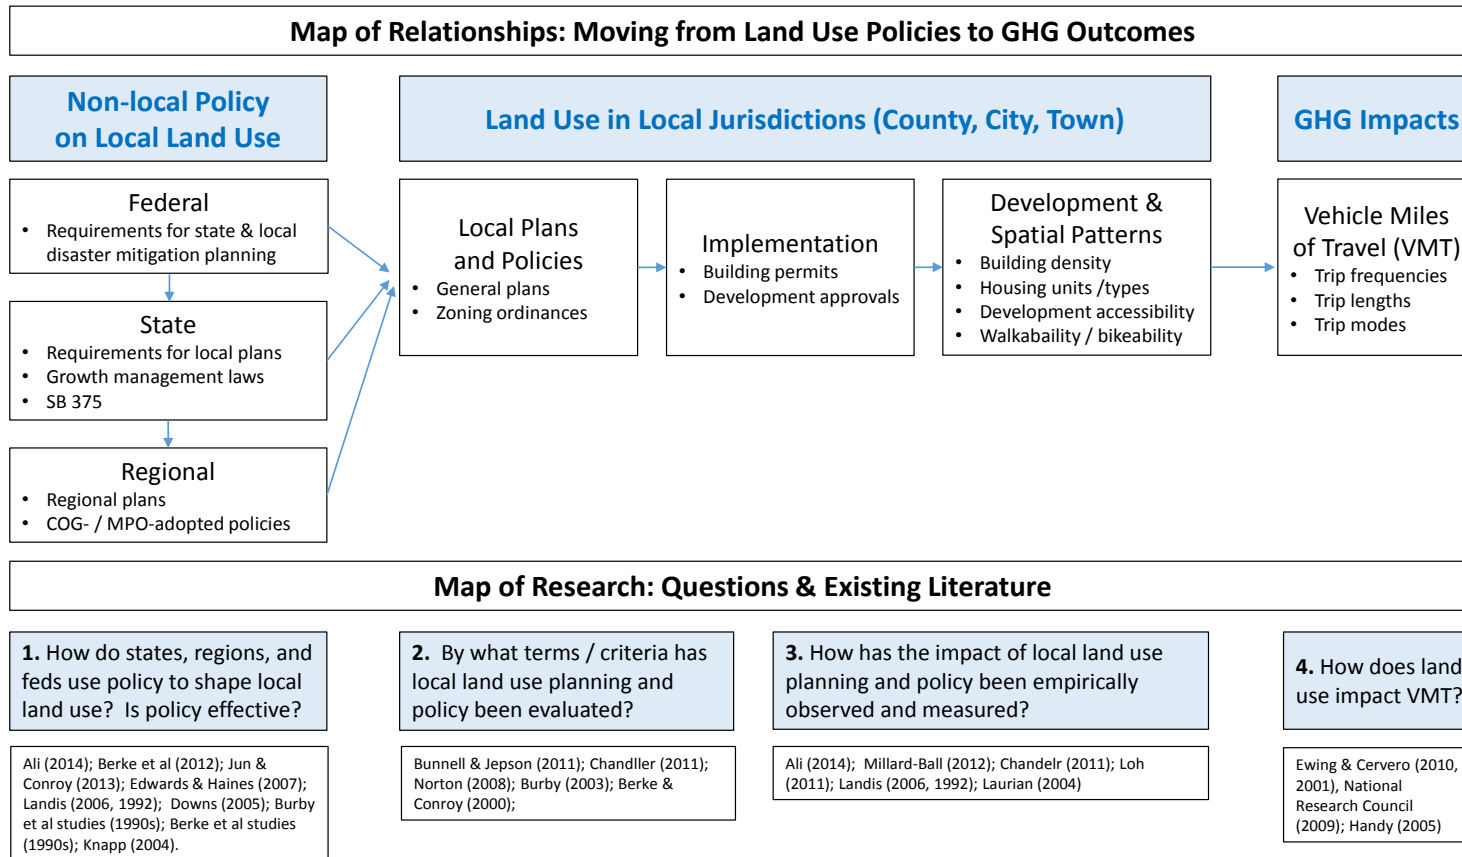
Map of Relationships: Moving from Land Use Policies to GHG Outcomes

Non-local Policy on Local Land Use

Land Use in Local Jurisdictions (County, City, Town)

GHG Impacts

Federal
- Requirements for state & local disaster mitigation planning

State
- Requirements for local plans
- Growth management laws
- SB 375

Regional
- Regional plans
- COG- / MPO-adopted policies

Local Plans and Policies
- General plans
- Zoning ordinances

Implementation
- Building permits
- Development approvals

Development & Spatial Patterns
- Building density
- Housing units /types
- Development accessibility
- Walkabaility / bikeability

Vehicle Miles of Travel (VMT)
- Trip frequencies
- Trip lengths
- Trip modes

Map of Research: Questions & Existing Literature

**1.** How do states, regions, and feds use policy to shape local land use? Is policy effective?

Ali (2014); Berke et al (2012); Jun & Conroy (2013); Edwards & Haines (2007); Landis (2006, 1992); Downs (2005); Burby et al studies (1990s); Berke et al studies (1990s); Knapp (2004).

**2.** By what terms / criteria has local land use planning and policy been evaluated?

Bunnell & Jepson (2011); Chandller (2011); Norton (2008); Burby (2003); Berke & Conroy (2000);

**3.** How has the impact of local land use planning and policy been empirically observed and measured?

Ali (2014); Millard-Ball (2012); Chandelr (2011); Loh (2011); Landis (2006, 1992); Laurian (2004)

**4.** How does land use impact VMT?

Ewing & Cervero (2010, 2001), National Research Council (2009); Handy (2005)